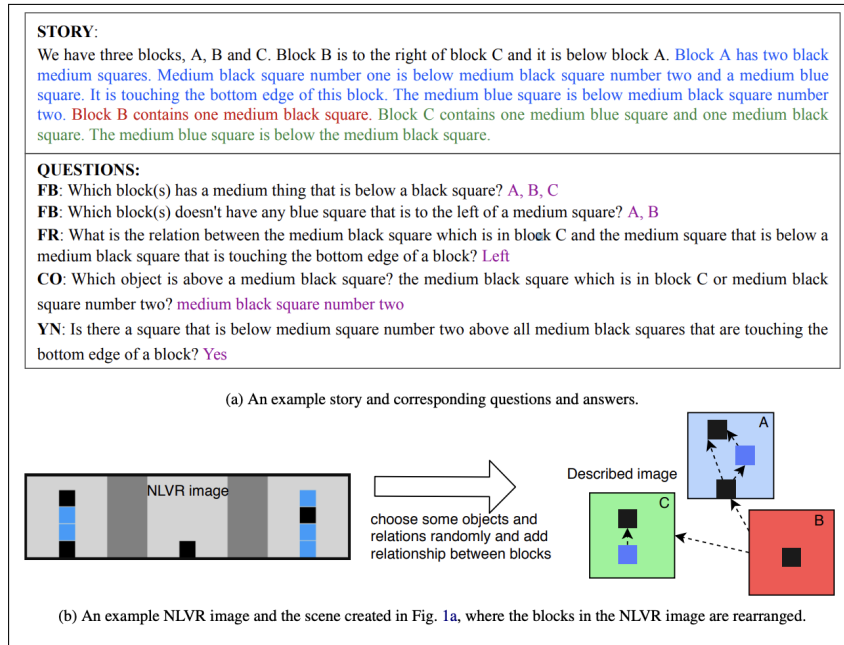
STORY:
We have three blocks, A, B and C. Block B is to the right of block C and it is below block A. Block A has two black medium squares. Medium black square number one is below medium black square number two and a medium blue square. It is touching the bottom edge of this block. The medium blue square is below medium black square number two. Block B contains one medium black square. Block C contains one medium blue square and one medium black square. The medium blue square is below the medium black square.

QUESTIONS:
FB: Which block(s) has a medium thing that is below a black square? A, B, C
FB: Which block(s) doesn't have any blue square that is to the left of a medium square? A, B
FR: What is the relation between the medium black square which is in block C and the medium square that is below a medium black square that is touching the bottom edge of a block? Left
CO: Which object is above a medium black square? the medium black square which is in block C or medium black square number two? medium black square number two
YN: Is there a square that is below medium square number two above all medium black squares that are touching the bottom edge of a block? Yes

(a) An example story and corresponding questions and answers.

NLVR image

choose some objects and relations randomly and add relationship between blocks

Described image

A

B

C

(b) An example NLVR image and the scene created in Fig. 1a, where the blocks in the NLVR image are rearranged.